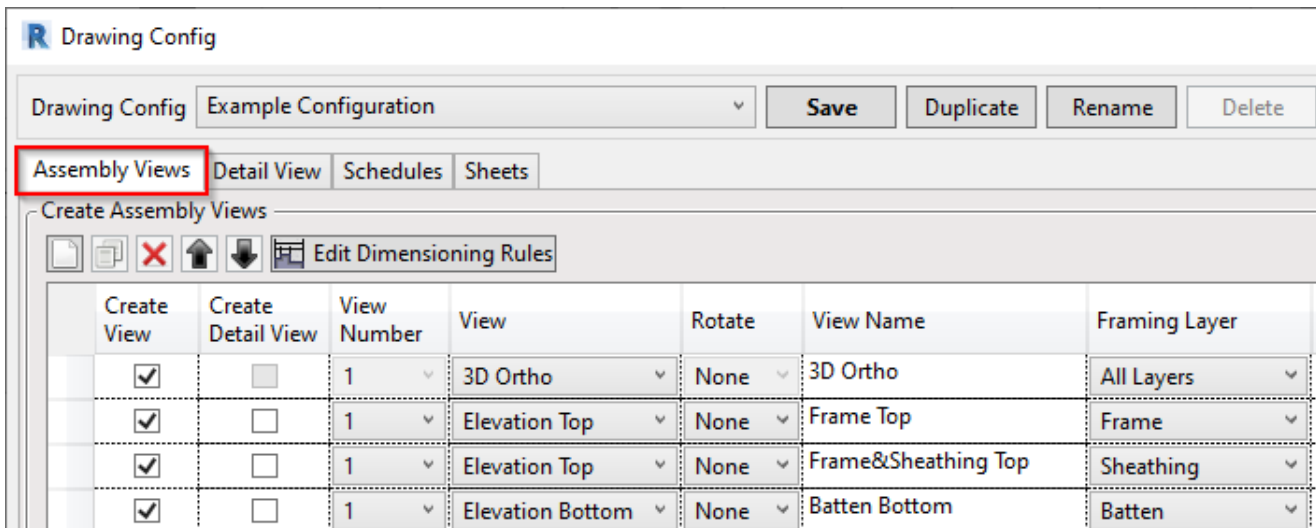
R Drawing Config

Drawing Config | Example Configuration | Save | Duplicate | Rename | Delete

Assembly Views | Detail View | Schedules | Sheets

Create Assembly Views

Edit Dimensioning Rules

| | Create View | Create Detail View | View Number | View | Rotate | View Name | Framing Layer |
|---|---|---|---|---|---|---|---|
| | ☑ | ☐ | 1 | 3D Ortho | None | 3D Ortho | All Layers |
| | ☑ | ☐ | 1 | Elevation Top | None | Frame Top | Frame |
| | ☑ | ☐ | 1 | Elevation Top | None | Frame&Sheathing Top | Sheathing |
| | ☑ | ☐ | 1 | Elevation Bottom | None | Batten Bottom | Batten |